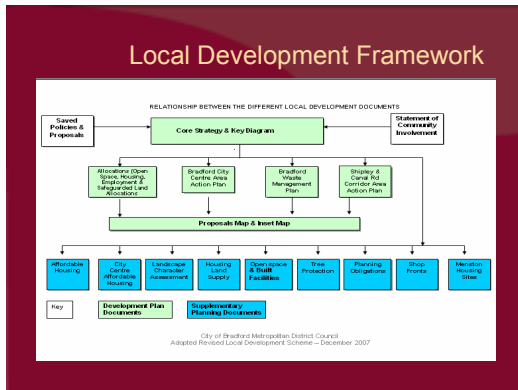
Local Development Framework

RELATIONSHIP BETWEEN THE DIFFERENT LOCAL DEVELOPMENT DOCUMENTS

Saved Policies & Proposals

Core Strategy & Key Diagram

Statement of Community Involvement

Allocations (Open Space, Housing, Employment & Safeguarded Land Allocations

Bradford City Centre Area Action Plan

Bradford Waste Management Plan

Shipley & Canal Rd Corridor Area Action Plan

Proposals Map & Inset Map

Affordable Housing

City Centre Affordable Housing

Landscape Character Assessment

Housing Land Supply

Open space & Built Facilities

Tree Protection

Planning Obligations

Shop Fronts

Menston Housing Sites

Key

Development Plan Documents

Supplementary Planning Documents

City of Bradford Metropolitan District Council
Adopted Revised Local Development Scheme – December 2007